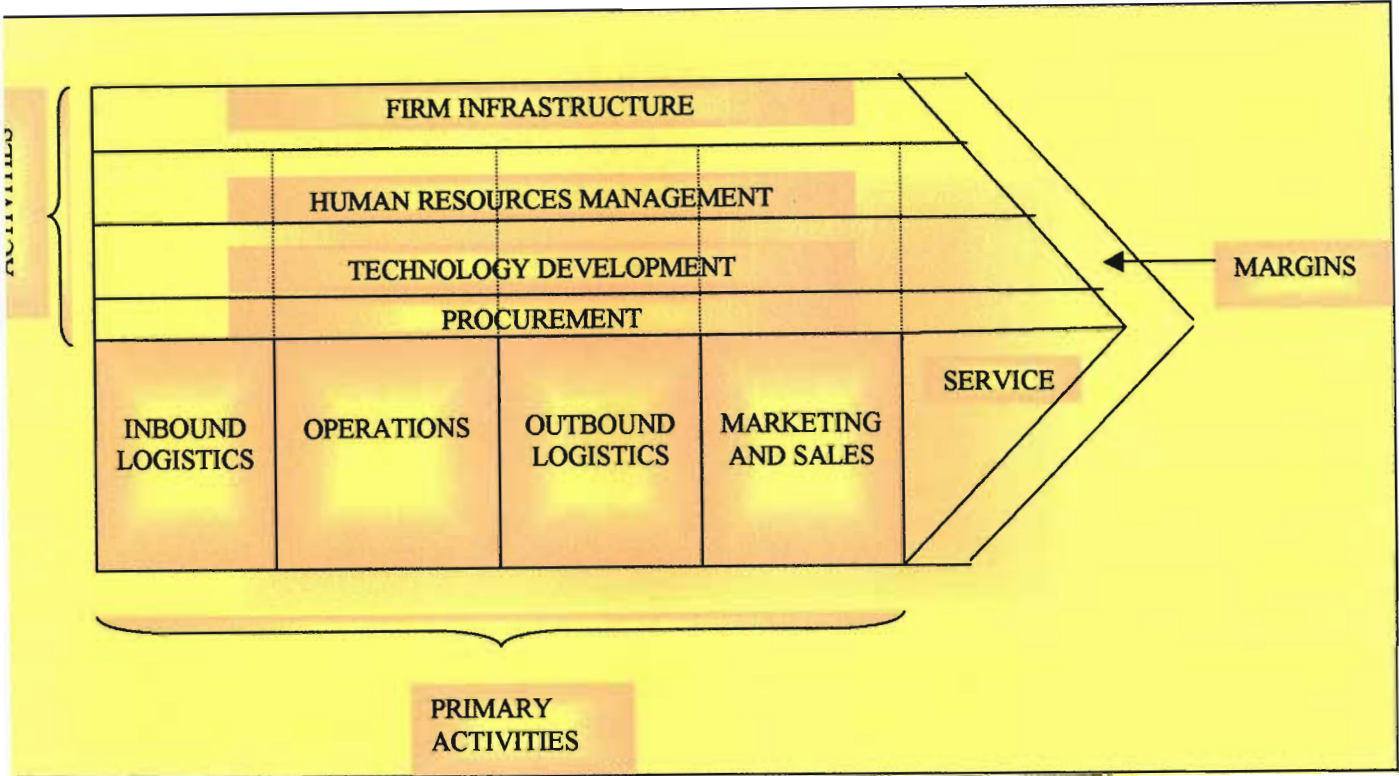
ACTIVITIES

FIRM INFRASTRUCTURE

HUMAN RESOURCES MANAGEMENT

TECHNOLOGY DEVELOPMENT

PROCUREMENT

MARGINS

INBOUND LOGISTICS

OPERATIONS

OUTBOUND LOGISTICS

MARKETING AND SALES

SERVICE

PRIMARY ACTIVITIES